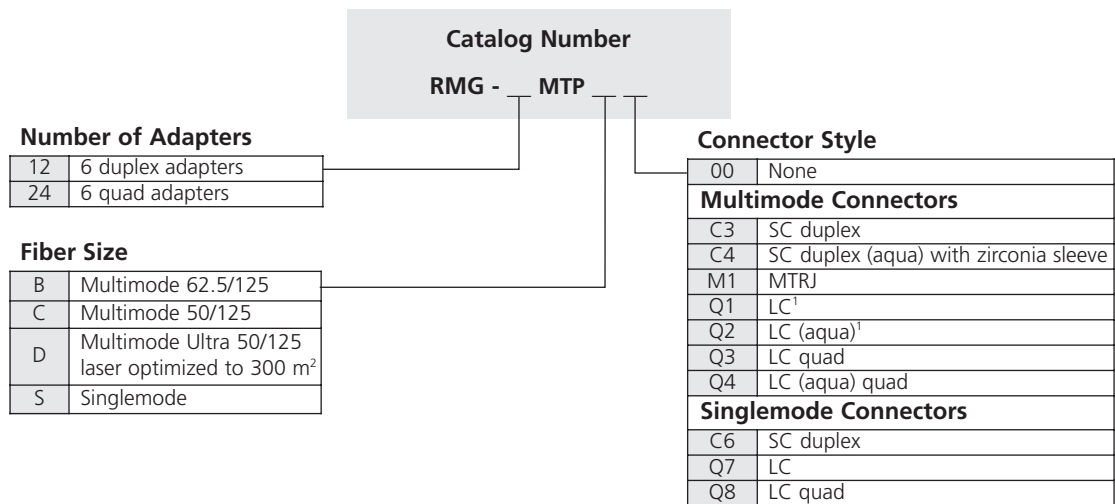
Catalog Number

RMG - __ MTP __ __

Number of Adapters

| | |
|---|---|
| 12 | 6 duplex adapters |
| 24 | 6 quad adapters |

Fiber Size

| | |
|---|---|
| B | Multimode 62.5/125 |
| C | Multimode 50/125 |
| D | Multimode Ultra 50/125 laser optimized to 300 m$^2$ |
| S | Singlemode |

Connector Style

| | |
|---|---|
| 00 | None |
| **Multimode Connectors** | |
| C3 | SC duplex |
| C4 | SC duplex (aqua) with zirconia sleeve |
| M1 | MTRJ |
| Q1 | LC$^1$ |
| Q2 | LC (aqua)$^1$ |
| Q3 | LC quad |
| Q4 | LC (aqua) quad |
| **Singlemode Connectors** | |
| C6 | SC duplex |
| Q7 | LC |
| Q8 | LC quad |